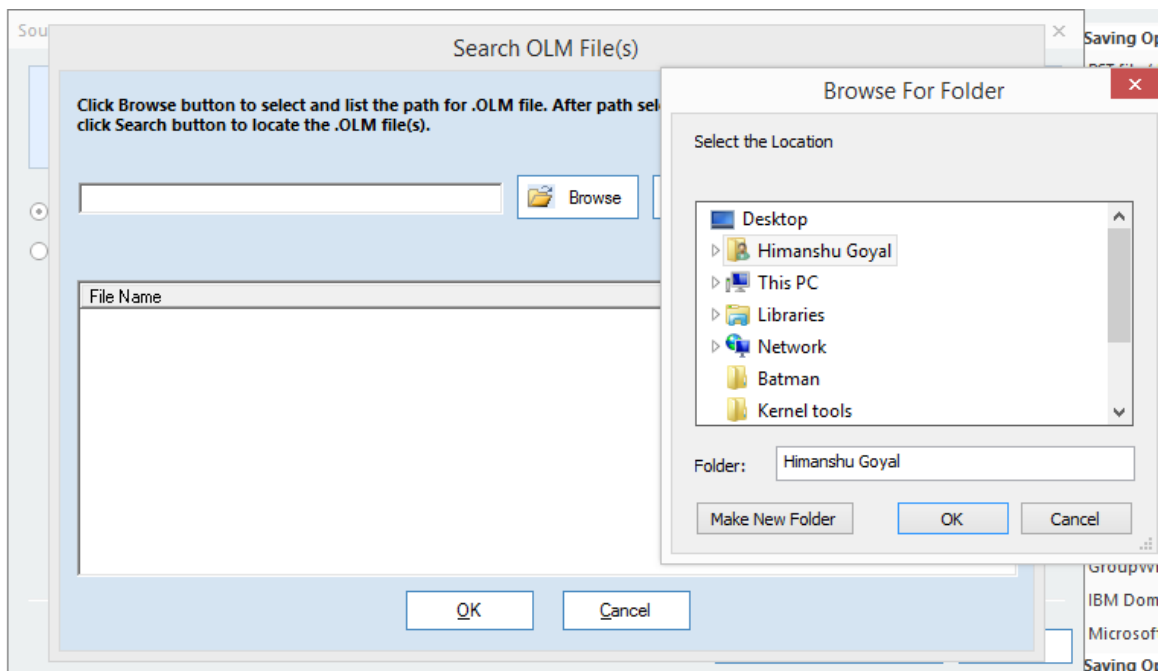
Sou

Search OLM File(s)

Click Browse button to select and list the path for .OLM file. After path sel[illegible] click Search button to locate the .OLM file(s).

Browse

File Name

OK

Cancel

Saving Op

PST fil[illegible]

Groupw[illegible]

IBM Dom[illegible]

Microsof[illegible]

Saving Op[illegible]

Browse For Folder

Select the Location

Desktop

Himanshu Goyal

This PC

Libraries

Network

Batman

Kernel tools

Folder: Himanshu Goyal

Make New Folder

OK

Cancel